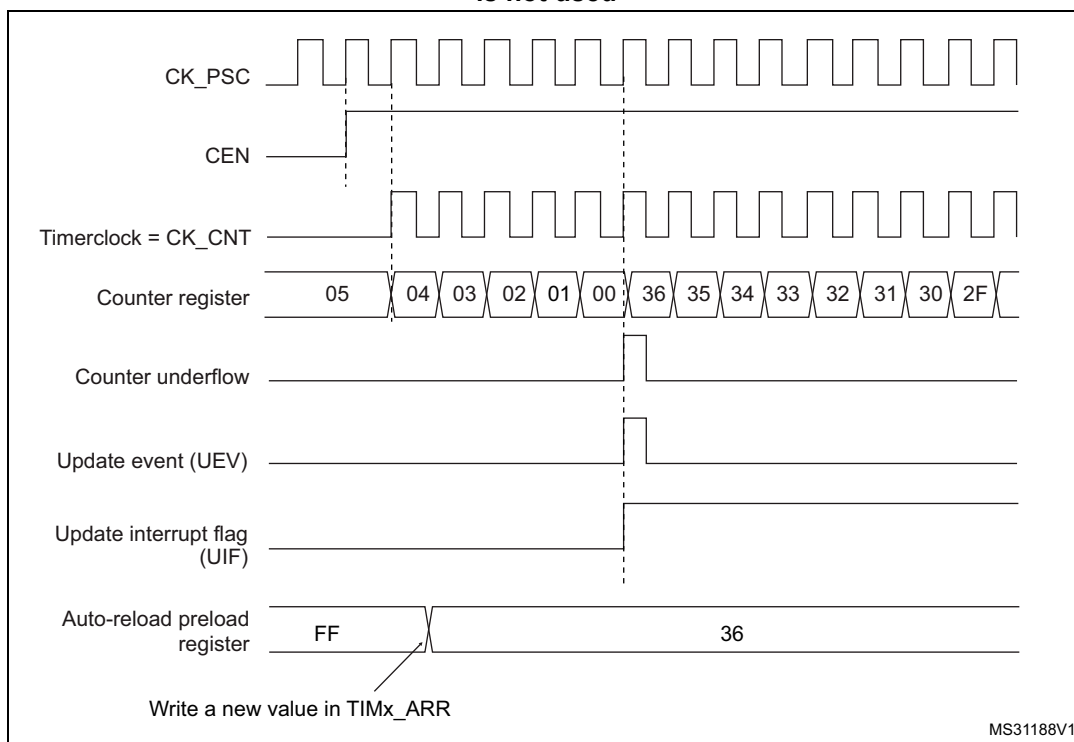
is not used

CK_PSC

CEN

Timerclock = CK_CNT

Counter register
05
04
03
02
01
00
36
35
34
33
32
31
30
2F

Counter underflow

Update event (UEV)

Update interrupt flag (UIF)

Auto-reload preload register
FF
36

Write a new value in TIMx_ARR

MS31188V1